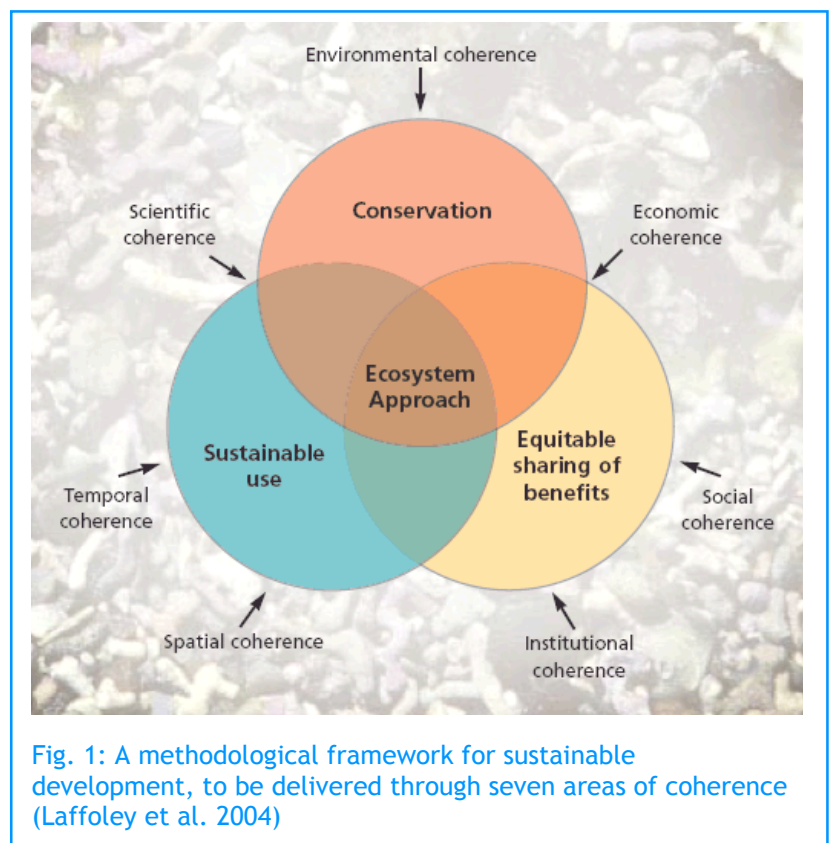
Environmental coherence

Scientific coherence

Conservation

Economic coherence

Ecosystem Approach

Sustainable use

Equitable sharing of benefits

Temporal coherence

Social coherence

Spatial coherence

Institutional coherence

Fig. 1: A methodological framework for sustainable development, to be delivered through seven areas of coherence (Laffoley et al. 2004)